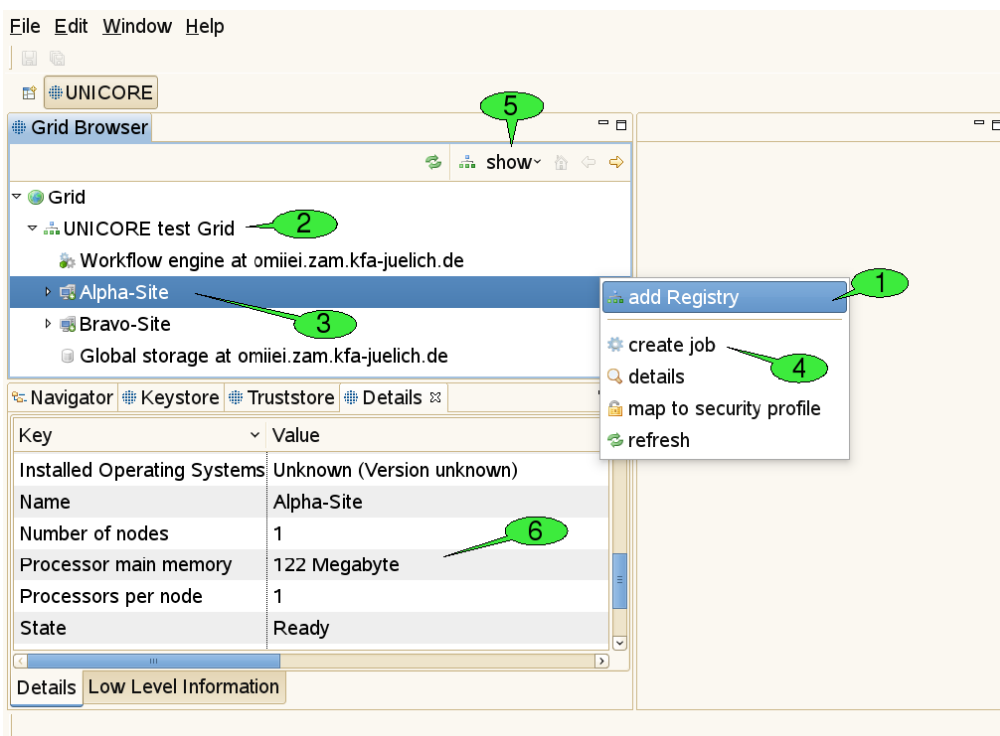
File Edit Window Help

UNICORE

Grid Browser

5

show

Grid

UNICORE test Grid

2

Workflow engine at omiiei.zam.kfa-juelich.de

Alpha-Site

3

Bravo-Site

Global storage at omiiei.zam.kfa-juelich.de

add Registry

1

create job

4

details

map to security profile

refresh

Navigator Keystore Truststore Details

| Key | Value |
|---|---|
| Installed Operating Systems | Unknown (Version unknown) |
| Name | Alpha-Site |
| Number of nodes | 1 |
| Processor main memory | 122 Megabyte |
| Processors per node | 1 |
| State | Ready |

6

Details Low Level Information